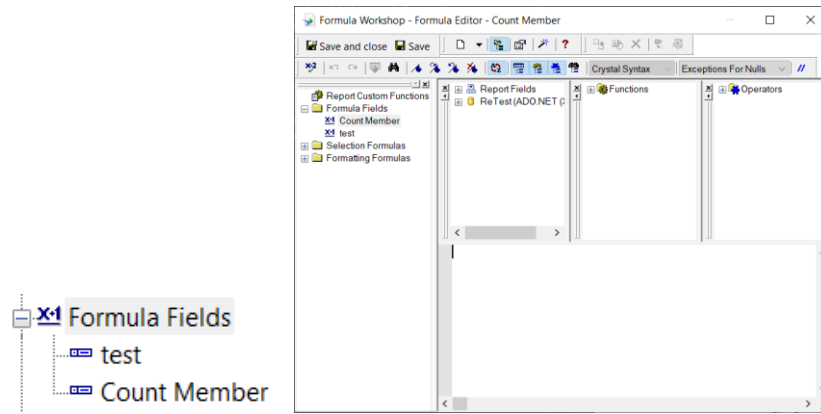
Formula Workshop - Formula Editor - Count Member

Save and close Save

Crystal Syntax
Exceptions For Nulls

Report Custom Functions
Formula Fields
X+1 Count Member
X+1 test
Selection Formulas
Formatting Formulas

Report Fields
ReTest (ADO.NET (

Functions

Operators

X+1 Formula Fields
test
Count Member